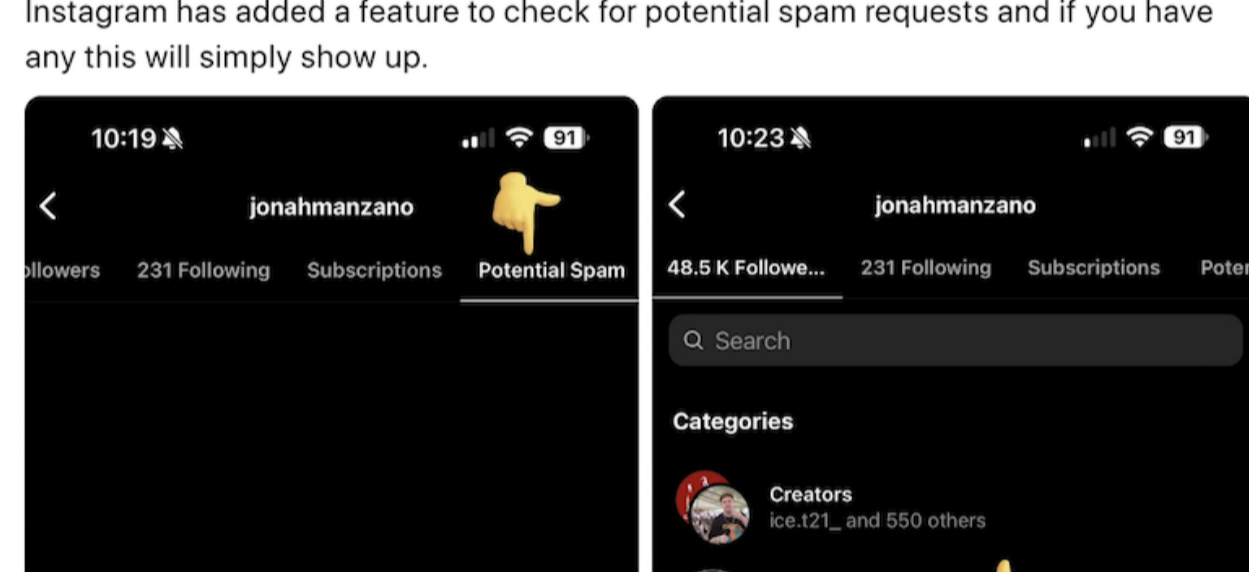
Instagram has added a feature to check for potential spam requests and if you have any this will simply show up.

10:19

91

jonahmanzano

ollowers 231 Following Subscriptions Potential Spam

10:23

91

jonahmanzano

48.5 K Followe... 231 Following Subscriptions Poter

Search

Categories

Creators
ice.t21_ and 550 others